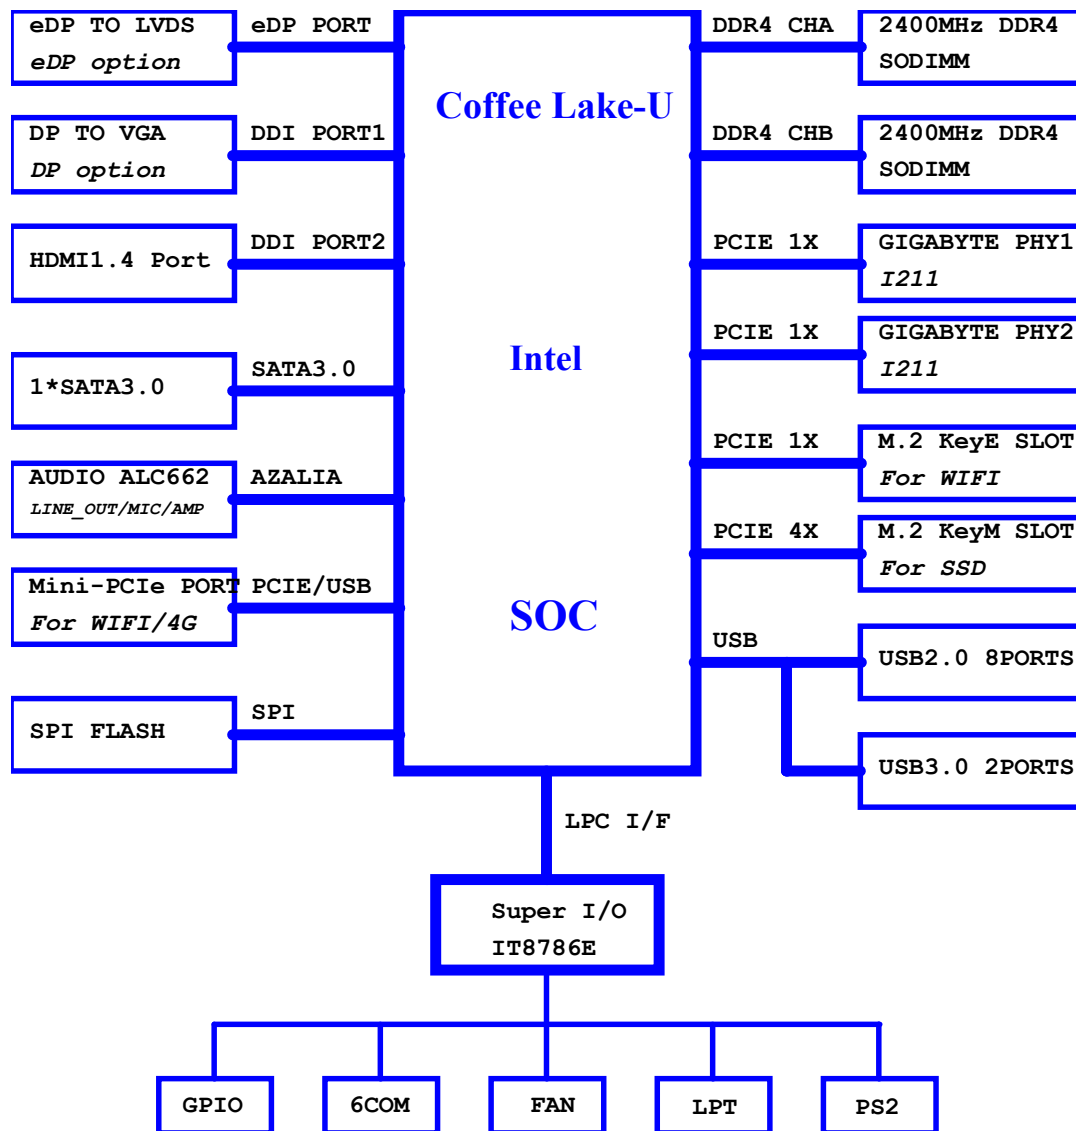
eDP TO LVDS
eDP option

eDP PORT

DP TO VGA
DP option

DDI PORT1

HDMI1.4 Port

DDI PORT2

1*SATA3.0

SATA3.0

AUDIO ALC662
LINE_OUT/MIC/AMP

AZALIA

Mini-PCIe PORT
For WIFI/4G

PCIE/USB

SPI FLASH

SPI

Coffee Lake-U

Intel

SOC

DDR4 CHA

2400MHz DDR4
SODIMM

DDR4 CHB

2400MHz DDR4
SODIMM

PCIE 1X

GIGABYTE PHY1
I211

PCIE 1X

GIGABYTE PHY2
I211

PCIE 1X

M.2 KeyE SLOT
For WIFI

PCIE 4X

M.2 KeyM SLOT
For SSD

USB

USB2.0 8PORTS

USB3.0 2PORTS

LPC I/F

Super I/O
IT8786E

GPIO

6COM

FAN

LPT

PS2